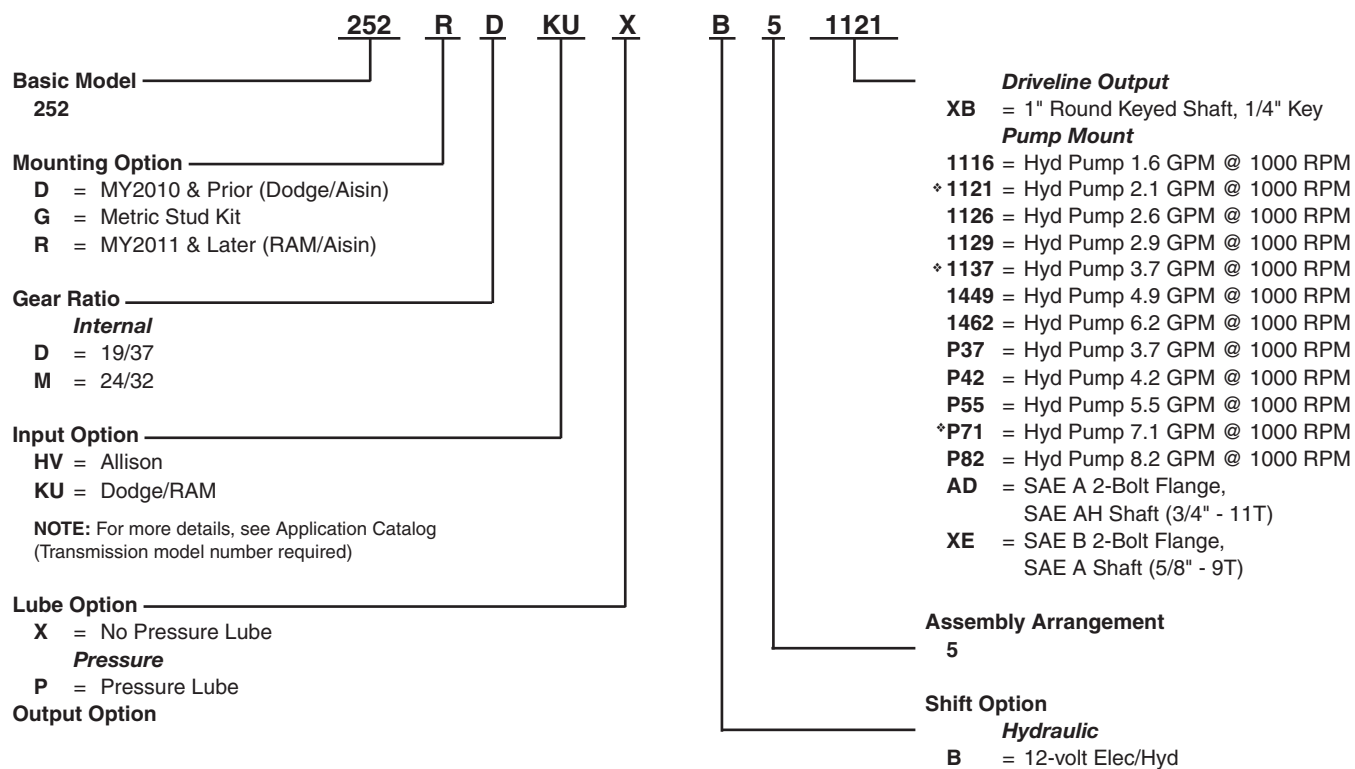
252 R D KU X B 5 1121

Basic Model
252

Mounting Option
D = MY2010 & Prior (Dodge/Aisin)
G = Metric Stud Kit
R = MY2011 & Later (RAM/Aisin)

Gear Ratio
Internal
D = 19/37
M = 24/32

Input Option
HV = Allison
KU = Dodge/RAM

NOTE: For more details, see Application Catalog (Transmission model number required)

Lube Option
X = No Pressure Lube
Pressure
P = Pressure Lube
Output Option

Driveline Output
XB = 1" Round Keyed Shaft, 1/4" Key
Pump Mount
1116 = Hyd Pump 1.6 GPM @ 1000 RPM
❖1121 = Hyd Pump 2.1 GPM @ 1000 RPM
1126 = Hyd Pump 2.6 GPM @ 1000 RPM
1129 = Hyd Pump 2.9 GPM @ 1000 RPM
❖1137 = Hyd Pump 3.7 GPM @ 1000 RPM
1449 = Hyd Pump 4.9 GPM @ 1000 RPM
1462 = Hyd Pump 6.2 GPM @ 1000 RPM
P37 = Hyd Pump 3.7 GPM @ 1000 RPM
P42 = Hyd Pump 4.2 GPM @ 1000 RPM
P55 = Hyd Pump 5.5 GPM @ 1000 RPM
❖P71 = Hyd Pump 7.1 GPM @ 1000 RPM
P82 = Hyd Pump 8.2 GPM @ 1000 RPM
AD = SAE A 2-Bolt Flange, SAE AH Shaft (3/4" - 11T)
XE = SAE B 2-Bolt Flange, SAE A Shaft (5/8" - 9T)

Assembly Arrangement
5

Shift Option
Hydraulic
B = 12-volt Elec/Hyd